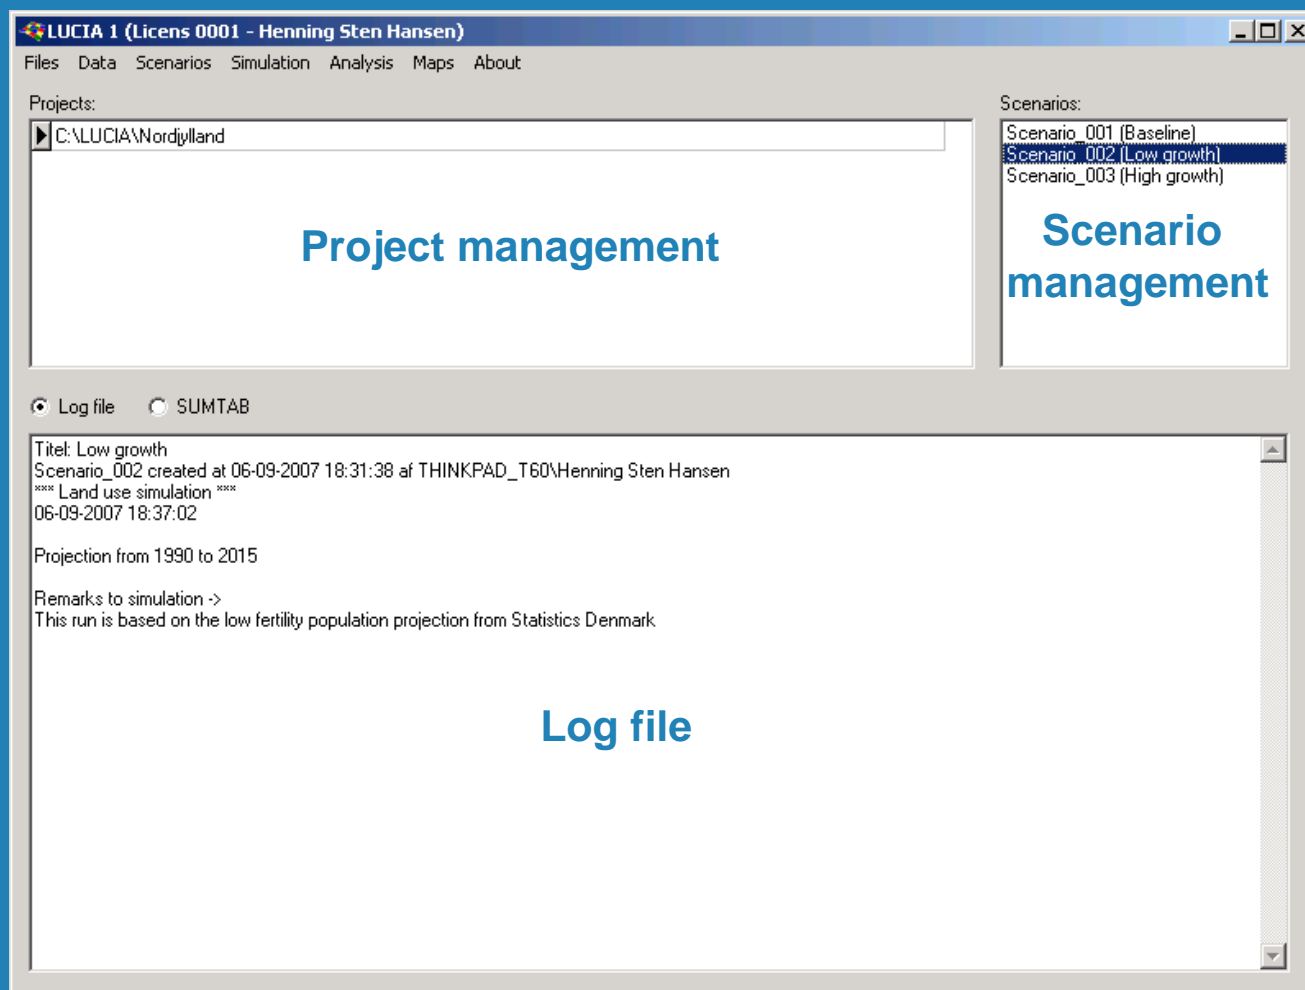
LUCIA 1 (Licens 0001 - Henning Sten Hansen)

Files Data Scenarios Simulation Analysis Maps About

Projects:

C:\LUCIA\Nordjylland

Project management

Scenarios:

Scenario_001 (Baseline)
Scenario_002 (Low growth)
Scenario_003 (High growth)

Scenario management

Log file SUMTAB

Titel: Low growth
Scenario_002 created at 06-09-2007 18:31:38 af THINKPAD_T60\Henning Sten Hansen
*** Land use simulation ***
06-09-2007 18:37:02

Projection from 1990 to 2015

Remarks to simulation ->
This run is based on the low fertility population projection from Statistics Denmark

Log file